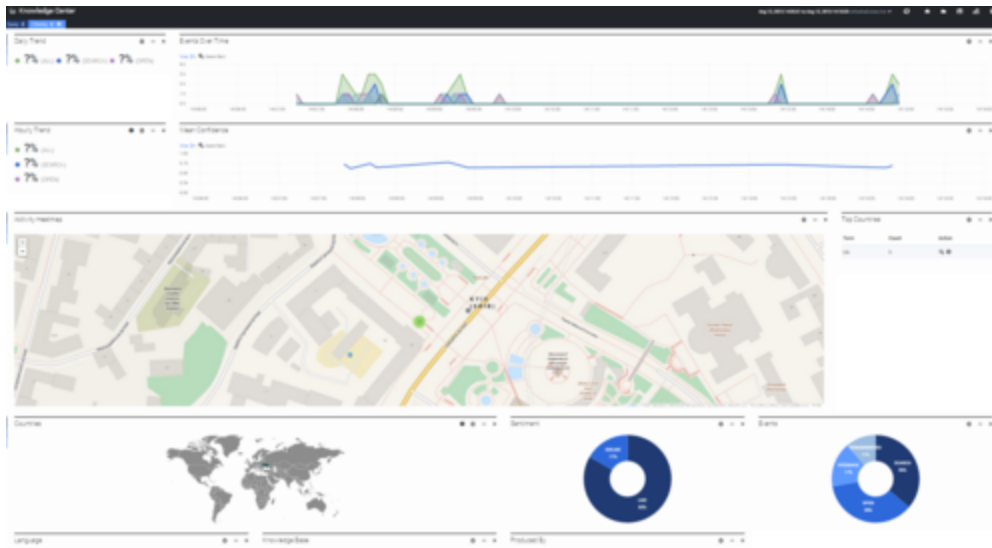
Knowledge Center

Daily Trend

7% 7% 7%

Events Over Time

Hourly Trend

7%

7%

7%

Mean Confidence

Activity Heatmap

Top Countries

Countries

Sentiment

Events

Language

Knowledge Base

Produced By